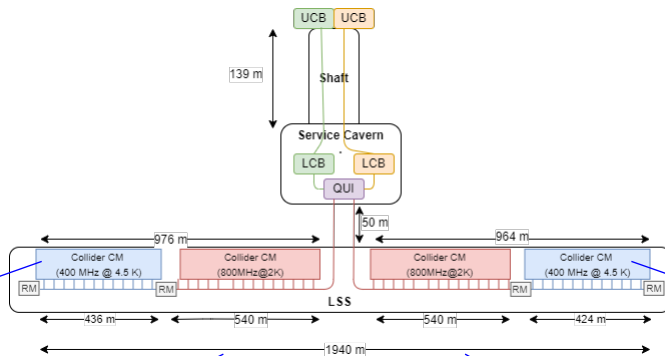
UCB UCB

139 m

Shaft

Service Cavern

LCB LCB

QUI

50 m

976 m

964 m

Collider CM (400 MHz @ 4.5 K)

Collider CM (800MHz@2K)

Collider CM (800MHz@2K)

Collider CM (400 MHz @ 4.5 K)

RM RM RM RM

LSS

436 m

540 m

540 m

424 m

1940 m